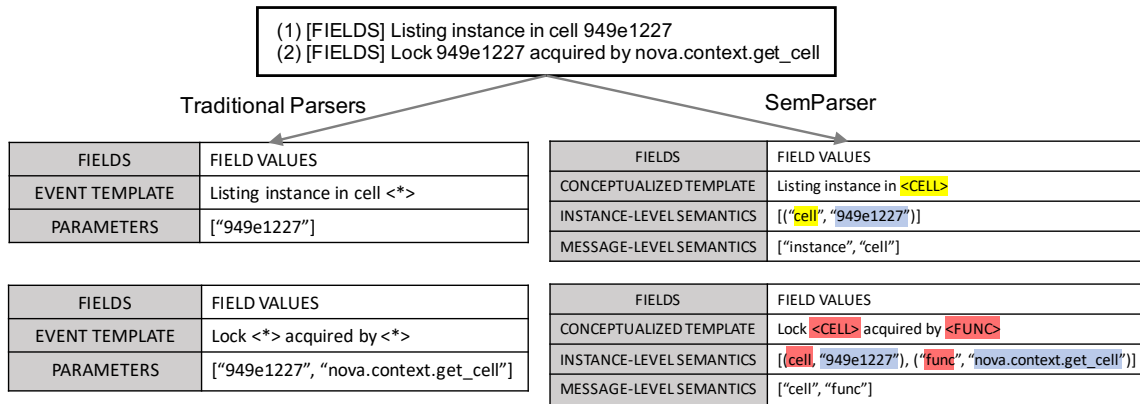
(1) [FIELDS] Listing instance in cell 949e1227
(2) [FIELDS] Lock 949e1227 acquired by nova.context.get_cell

Traditional Parsers

SemParser

| FIELDS | FIELD VALUES |
|---|---|
| EVENT TEMPLATE | Listing instance in cell <*> |
| PARAMETERS | [“949e1227”] |

| FIELDS | FIELD VALUES |
|---|---|
| EVENT TEMPLATE | Lock <*> acquired by <*> |
| PARAMETERS | [“949e1227”, “nova.context.get_cell”] |

| FIELDS | FIELD VALUES |
|---|---|
| CONCEPTUALIZED TEMPLATE | Listing instance in <CELL> |
| INSTANCE-LEVEL SEMANTICS | [(“cell”, “949e1227”)] |
| MESSAGE-LEVEL SEMANTICS | [“instance”, “cell”] |

| FIELDS | FIELD VALUES |
|---|---|
| CONCEPTUALIZED TEMPLATE | Lock <CELL> acquired by <FUNC> |
| INSTANCE-LEVEL SEMANTICS | [(cell, “949e1227”), (“func”, “nova.context.get_cell”)] |
| MESSAGE-LEVEL SEMANTICS | [“cell”, “func”] |